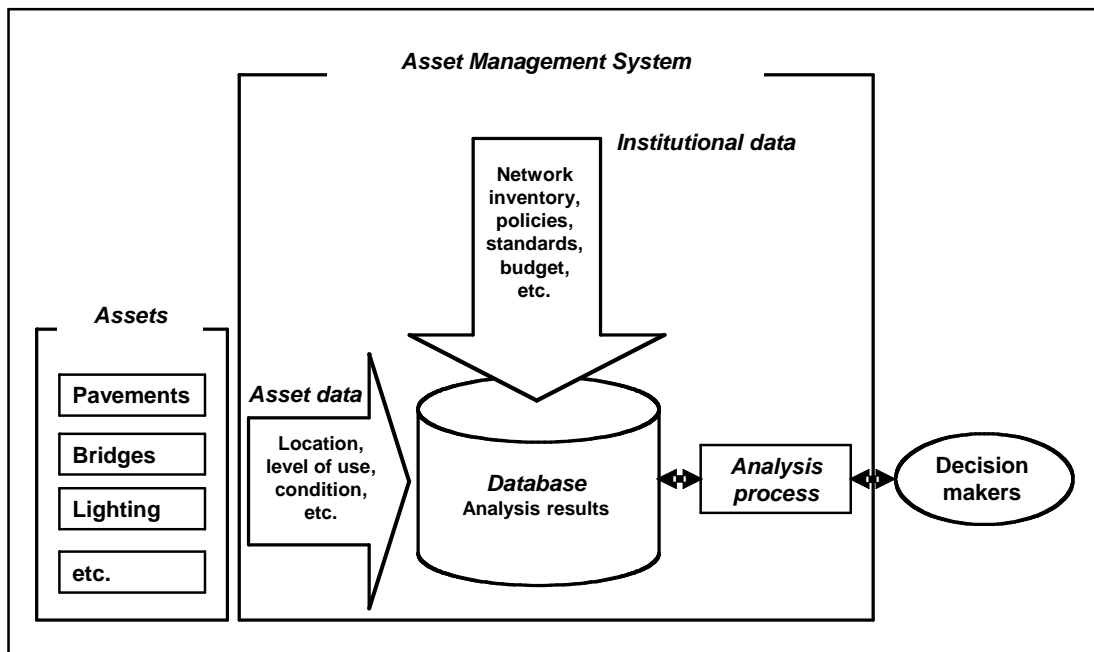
Asset Management System

Institutional data

Network inventory, policies, standards, budget, etc.

Assets

Pavements

Bridges

Lighting

etc.

Asset data

Location, level of use, condition, etc.

Database
Analysis results

Analysis process

Decision makers